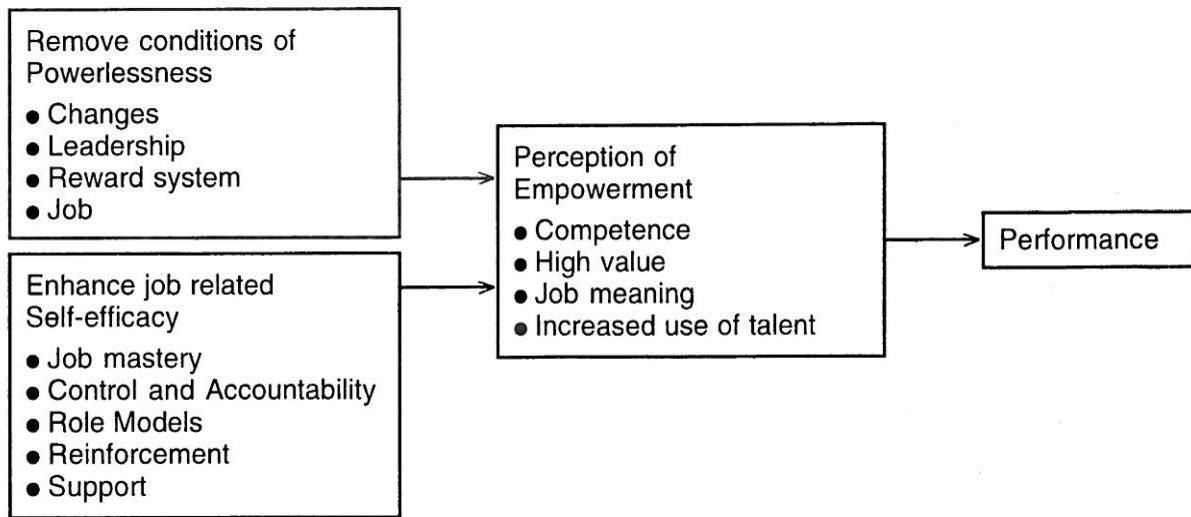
Remove conditions of Powerlessness
• Changes
• Leadership
• Reward system
• Job

Enhance job related Self-efficacy
• Job mastery
• Control and Accountability
• Role Models
• Reinforcement
• Support

Perception of Empowerment
• Competence
• High value
• Job meaning
• Increased use of talent

Performance